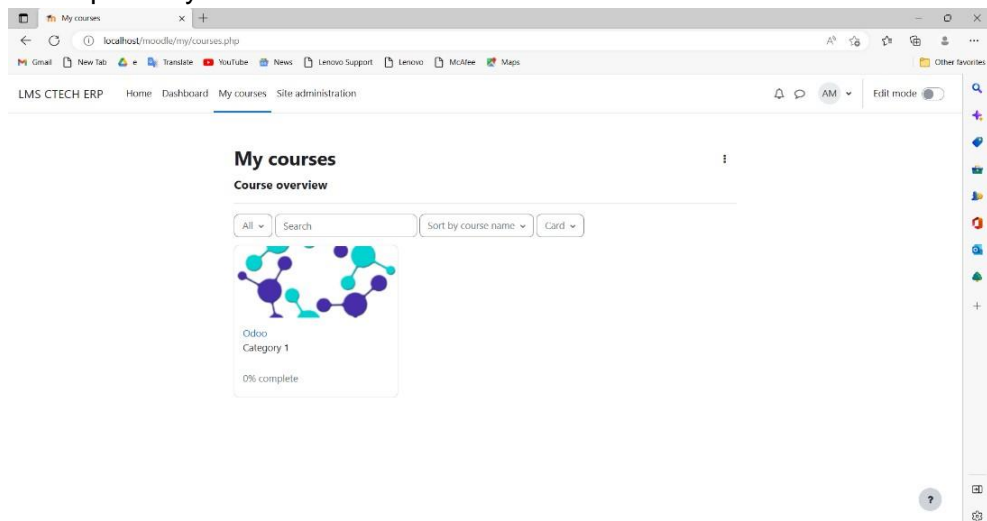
My courses

localhost/moodle/my/courses.php

Gmail New Tab e Translate YouTube News Lenovo Support Lenovo McAfee Maps

Other favorites

LMS CTECH ERP Home Dashboard My courses Site administration

AM

Edit mode

My courses

Course overview

All Search Sort by course name Card

Odoo
Category 1

0% complete

?